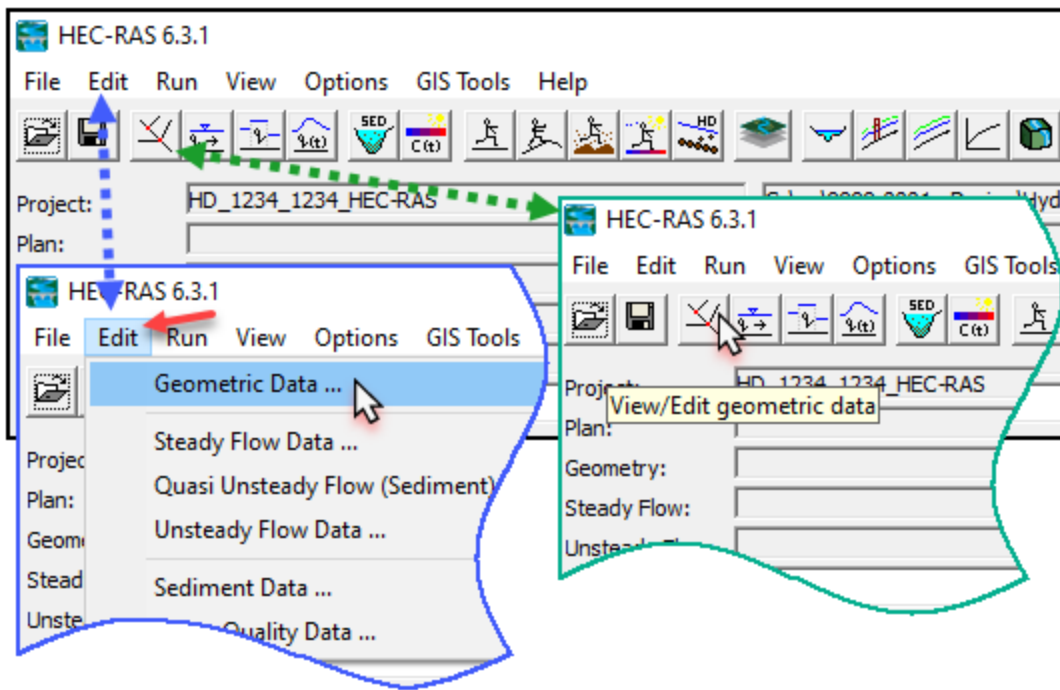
HEC-RAS 6.3.1

File Edit Run View Options GIS Tools Help

SED C(t) HD

Project: HD_1234_1234_HEC-RAS

Plan:

HEC-RAS 6.3.1

File Edit Run View Options GIS Tools

Geometric Data ...

Steady Flow Data ...

Quasi Unsteady Flow (Sediment)

Unsteady Flow Data ...

Sediment Data ...

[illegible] Quality Data ...

Projec

Plan:

Geom

Stead

Unste

HEC-RAS 6.3.1

File Edit Run View Options GIS Tools

SED C(t)

Project: HD_1234_1234_HEC-RAS

View/Edit geometric data

Plan:

Geometry:

Steady Flow:

Unste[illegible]